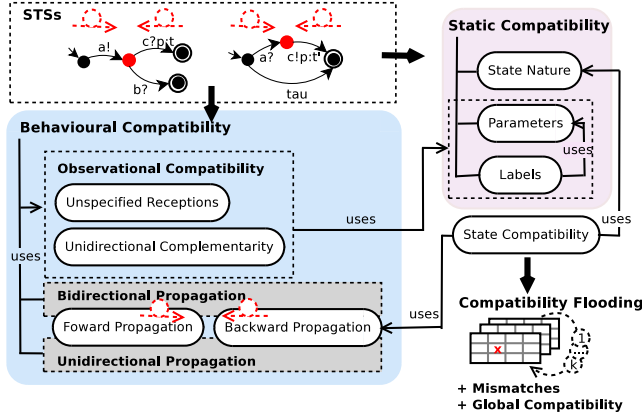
STSs

a!

c?p:t

b?

a?

c!p:t

tau

Static Compatibility

State Nature

Parameters

uses

Labels

Behavioural Compatibility

Observational Compatibility

Unspecified Receptions

Unidirectional Complementarity

uses

uses

State Compatibility

uses

Bidirectional Propagation

Foward Propagation

Backward Propagation

uses

Unidirectional Propagation

Compatibility Flooding

x

1

2

+ Mismatches
+ Global Compatibility